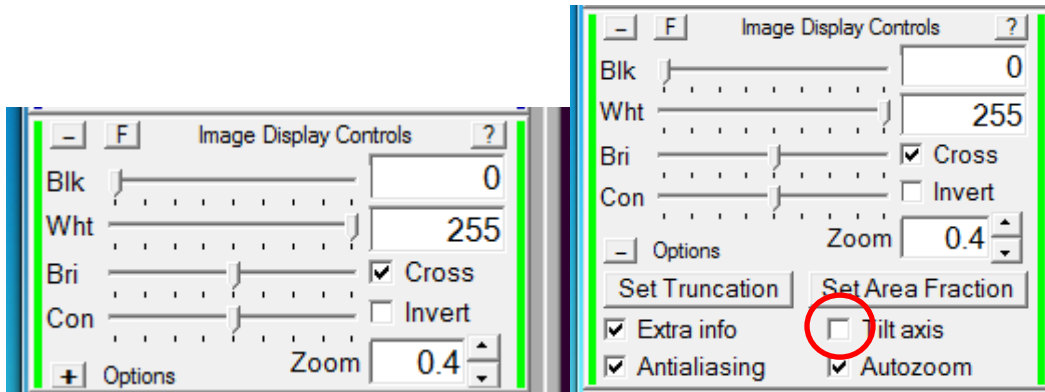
– F Image Display Controls ?
Blk 0
Wht 255
Bri Cross
Con Invert
+ Options Zoom 0.4

– F Image Display Controls ?
Blk 0
Wht 255
Bri Cross
Con Invert
– Options Zoom 0.4
Set Truncation
Set Area Fraction
Extra info
Tilt axis
Antialiasing
Autozoom